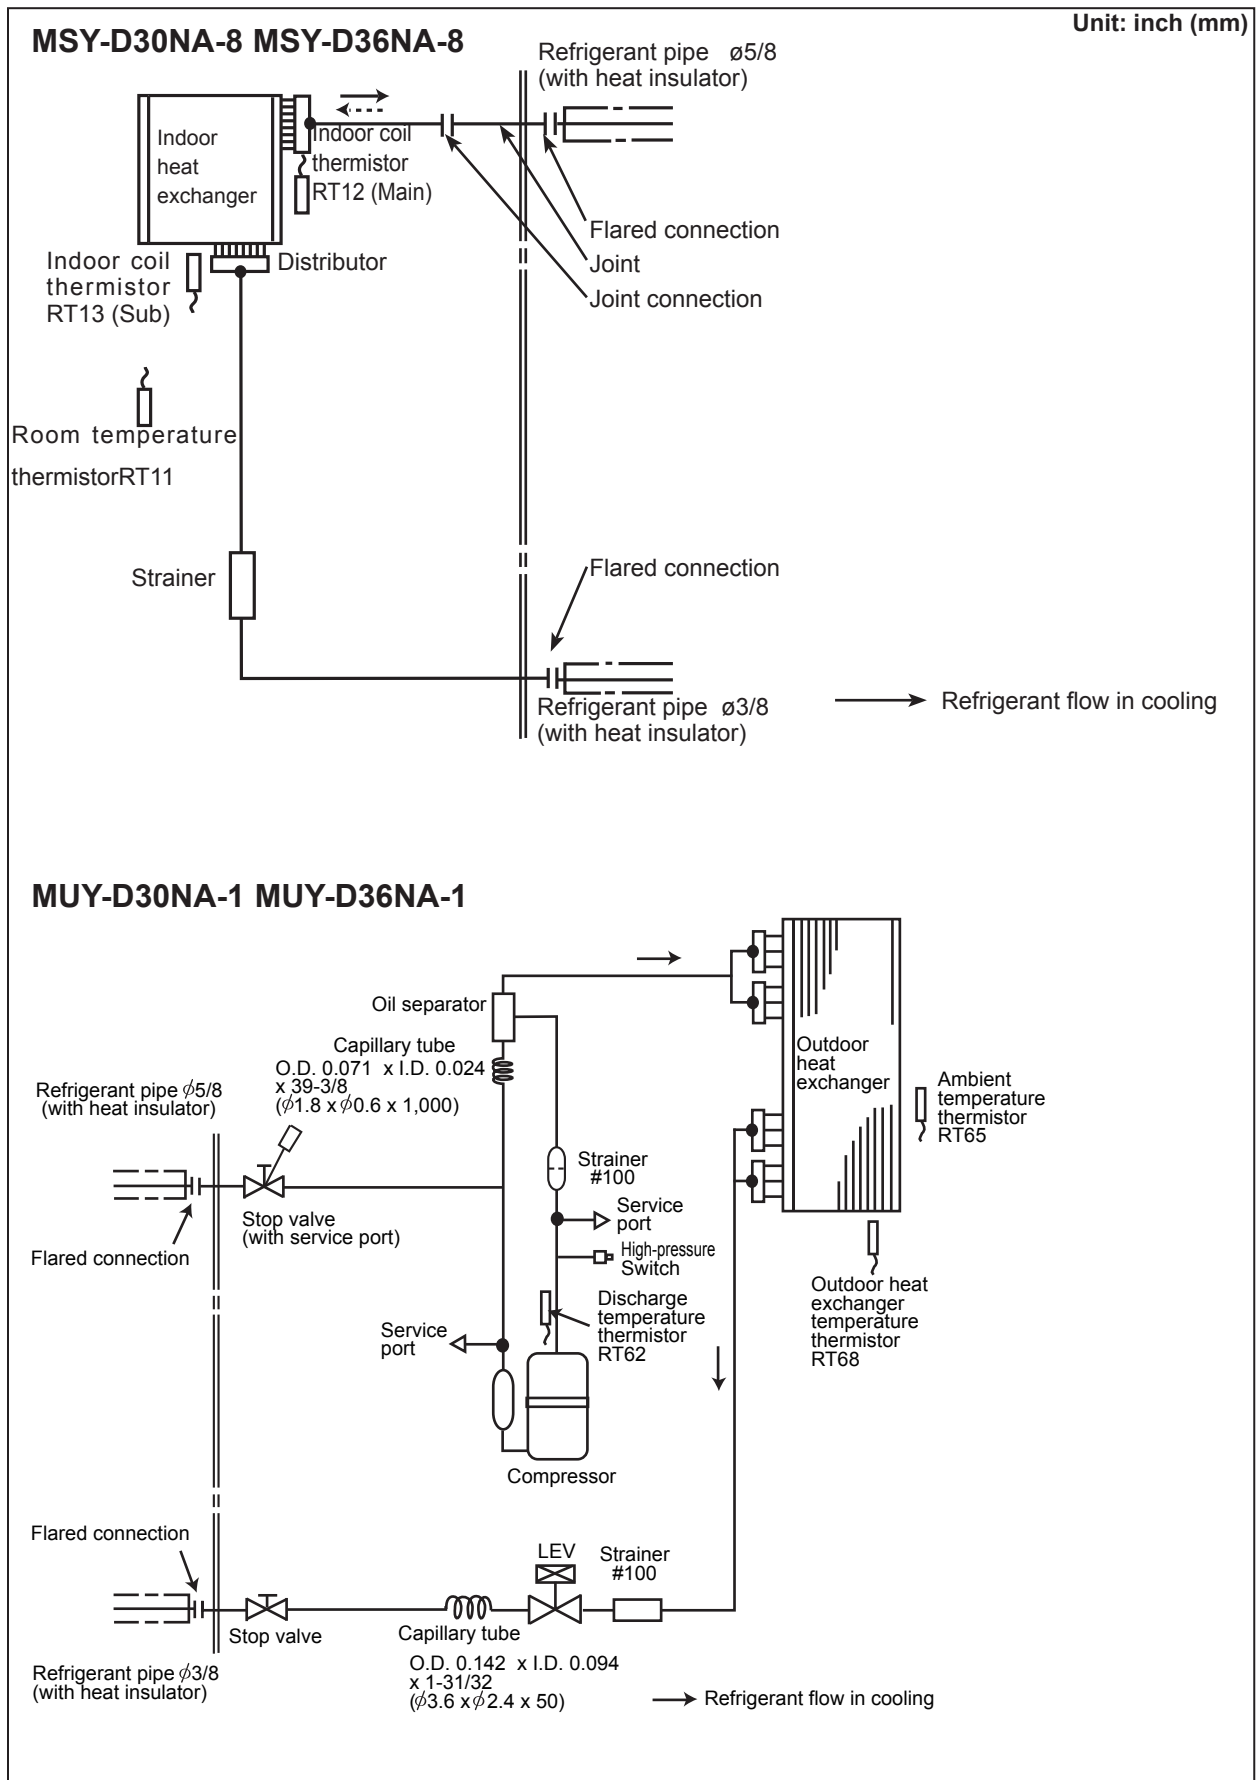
Unit: inch (mm)

MSY-D30NA-8 MSY-D36NA-8

Refrigerant pipe ø5/8
(with heat insulator)

Indoor heat exchanger

Indoor coil thermistor RT12 (Main)

Flared connection

Joint

Joint connection

Indoor coil thermistor RT13 (Sub)

Distributor

Room temperature thermistorRT11

Strainer

Flared connection

Refrigerant pipe ø3/8
(with heat insulator)

Refrigerant flow in cooling

MUY-D30NA-1 MUY-D36NA-1

Oil separator

Capillary tube
O.D. 0.071 x I.D. 0.024 x 39-3/8
($\phi$1.8 x $\phi$0.6 x 1,000)

Refrigerant pipe $\phi$5/8
(with heat insulator)

Outdoor heat exchanger

Ambient temperature thermistor RT65

Strainer #100

Service port

Stop valve
(with service port)

Flared connection

High-pressure Switch

Discharge temperature thermistor RT62

Service port

Outdoor heat exchanger temperature thermistor RT68

Compressor

Flared connection

LEV

Strainer #100

Stop valve

Capillary tube

Refrigerant pipe $\phi$3/8
(with heat insulator)

O.D. 0.142 x I.D. 0.094
x 1-31/32
($\phi$3.6 x $\phi$2.4 x 50)

Refrigerant flow in cooling